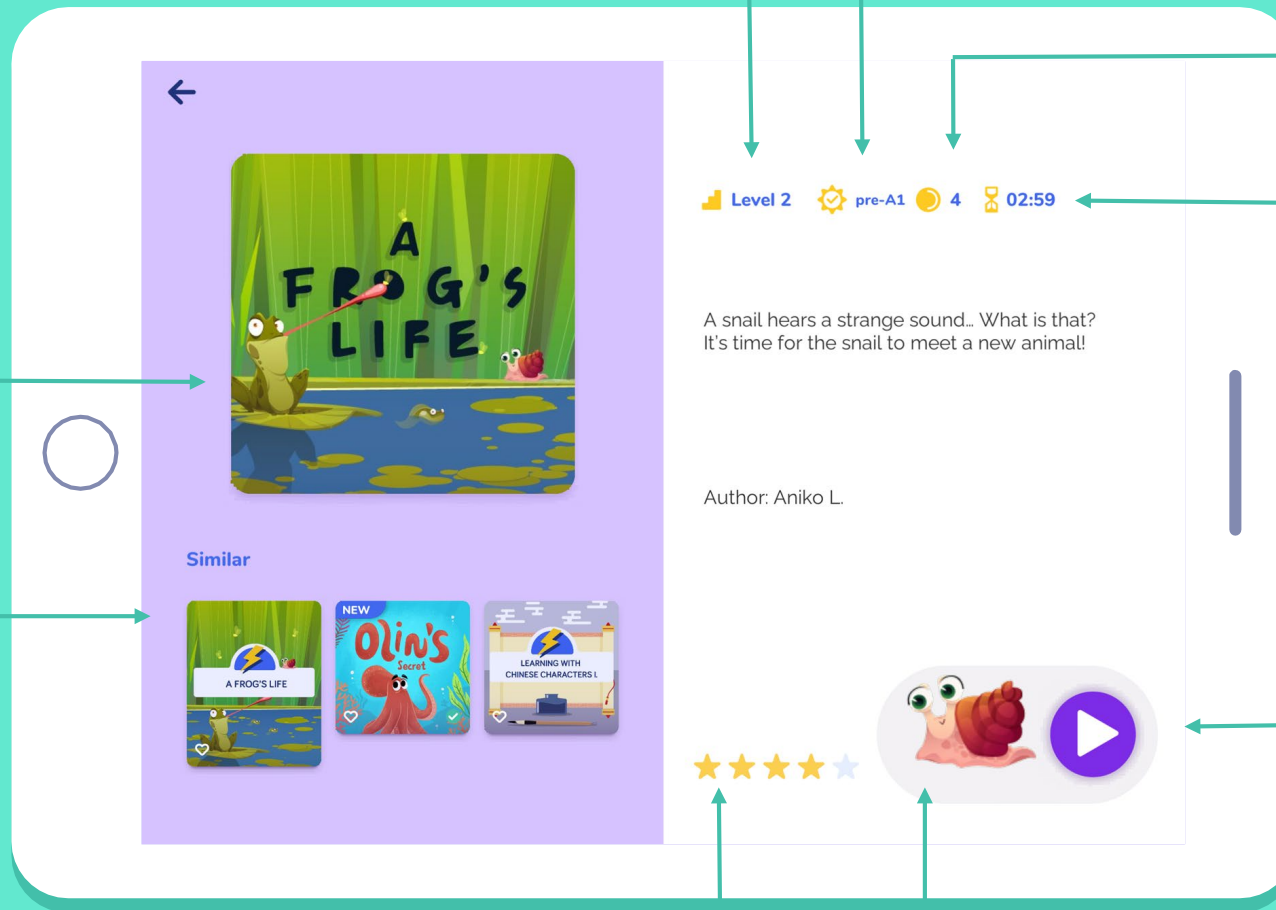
A FROG'S LIFE

Level 2 pre-A1 4 02:59

A snail hears a strange sound… What is that? It's time for the snail to meet a new animal!

Author: Aniko L.

Similar

A FROG'S LIFE

NEW

Olin's Secret

LEARNING WITH CHINESE CHARACTERS I